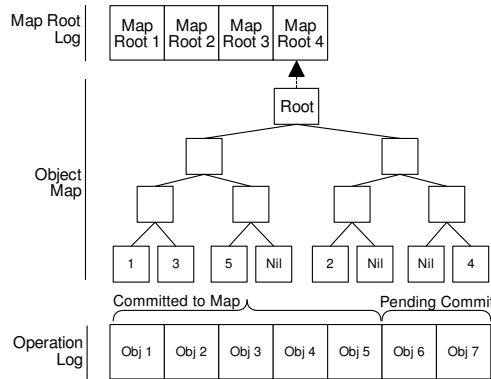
Map Root Log

| Map Root 1 | Map Root 2 | Map Root 3 | Map Root 4 |
|---|---|---|---|

Root

Object Map

1 3 5 Nil 2 Nil Nil 4

Committed to Map

Pending Commit

Operation Log

| Obj 1 | Obj 2 | Obj 3 | Obj 4 | Obj 5 | Obj 6 | Obj 7 |
|---|---|---|---|---|---|---|